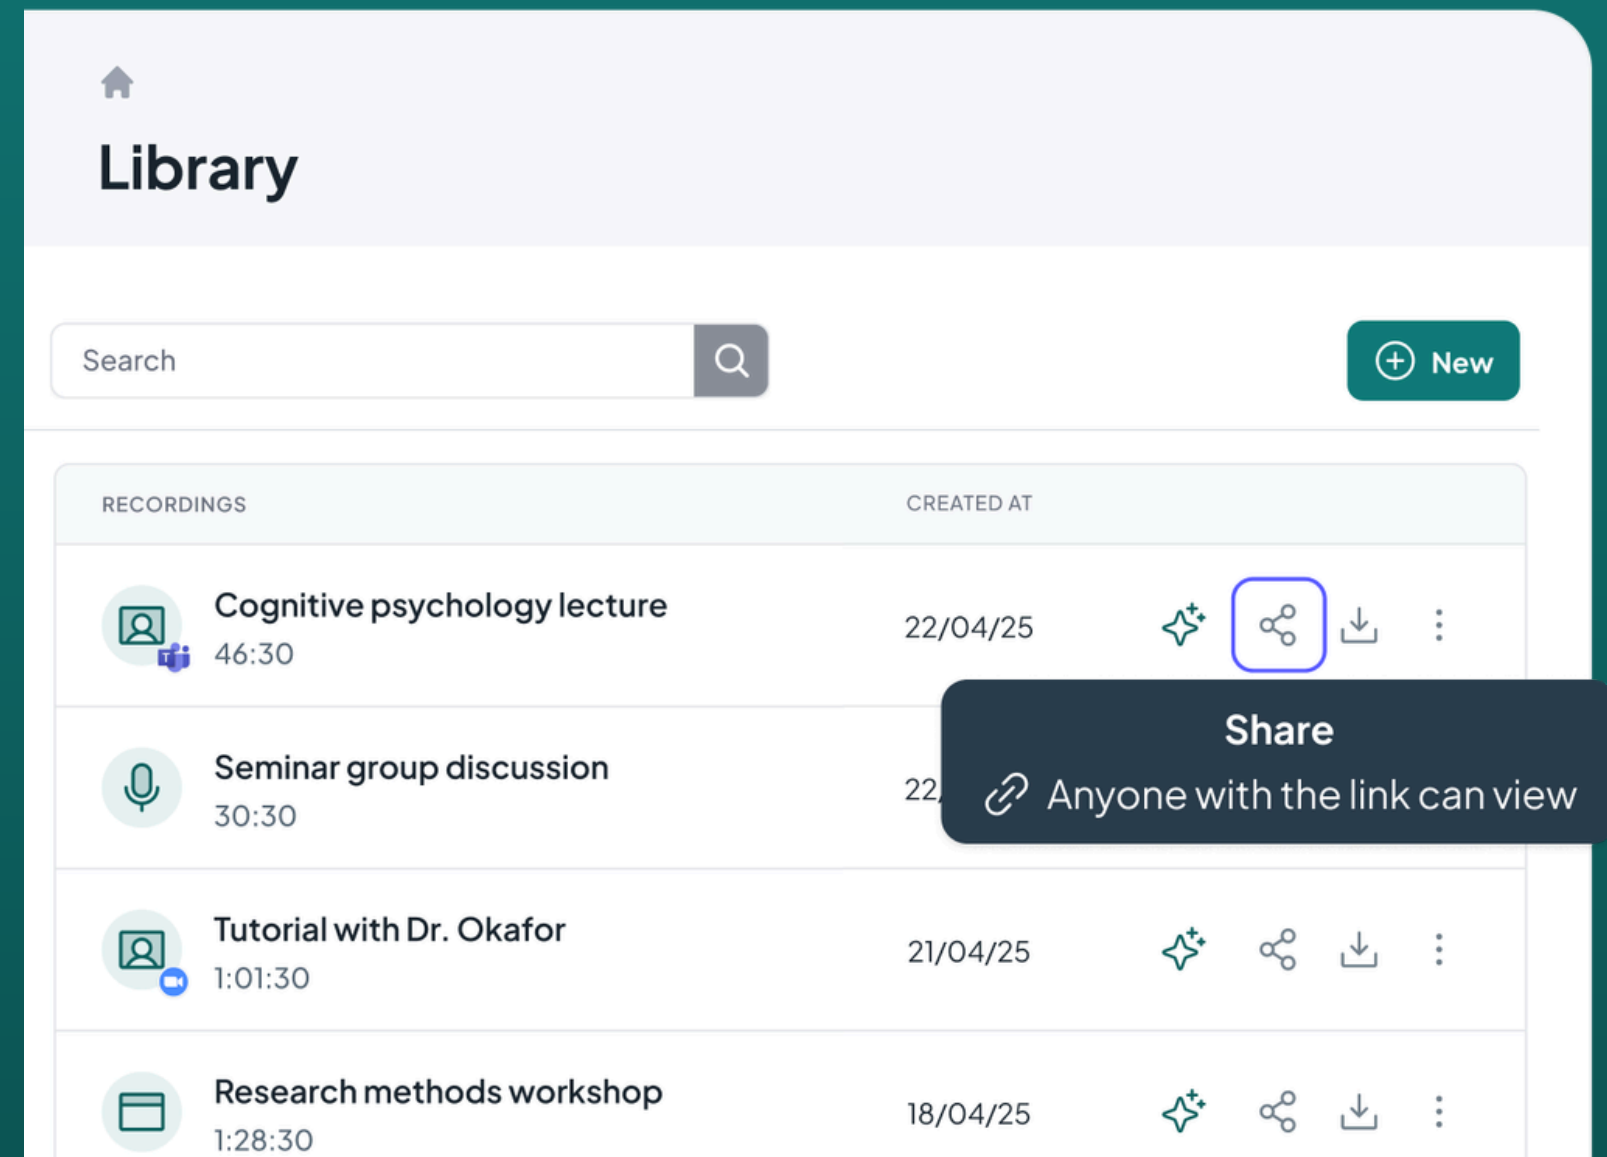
Library

Search

New

| RECORDINGS | CREATED AT |
|---|---|
| Cognitive psychology lecture 46:30 | 22/04/25 |
| Seminar group discussion 30:30 | 22/ |
| Tutorial with Dr. Okafor 1:01:30 | 21/04/25 |
| Research methods workshop 1:28:30 | 18/04/25 |

Share
Anyone with the link can view